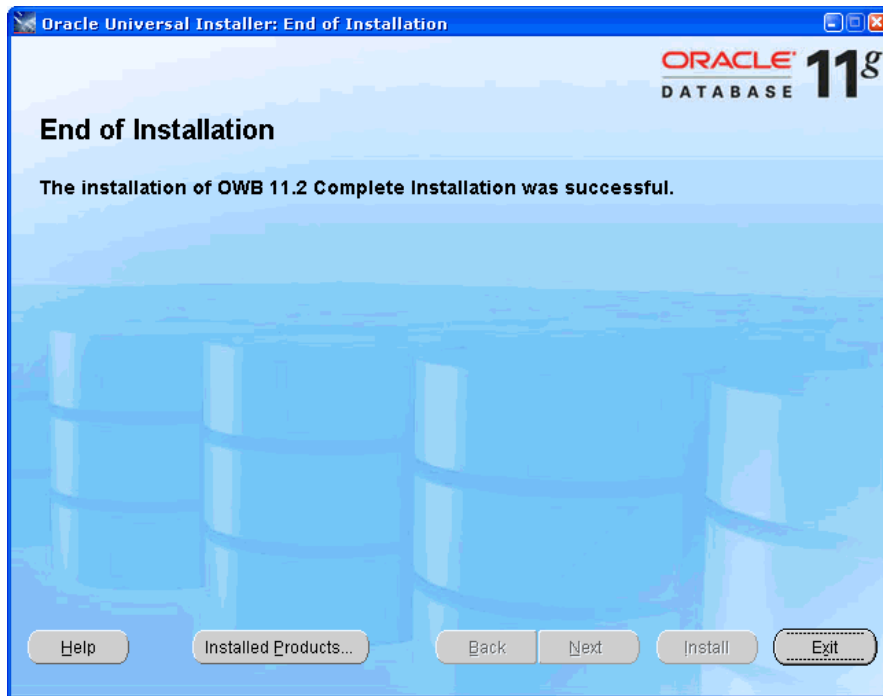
Oracle Universal Installer: End of Installation

ORACLE DATABASE 11g

End of Installation

The installation of OWB 11.2 Complete Installation was successful.

Help
Installed Products...
Back
Next
Install
Exit